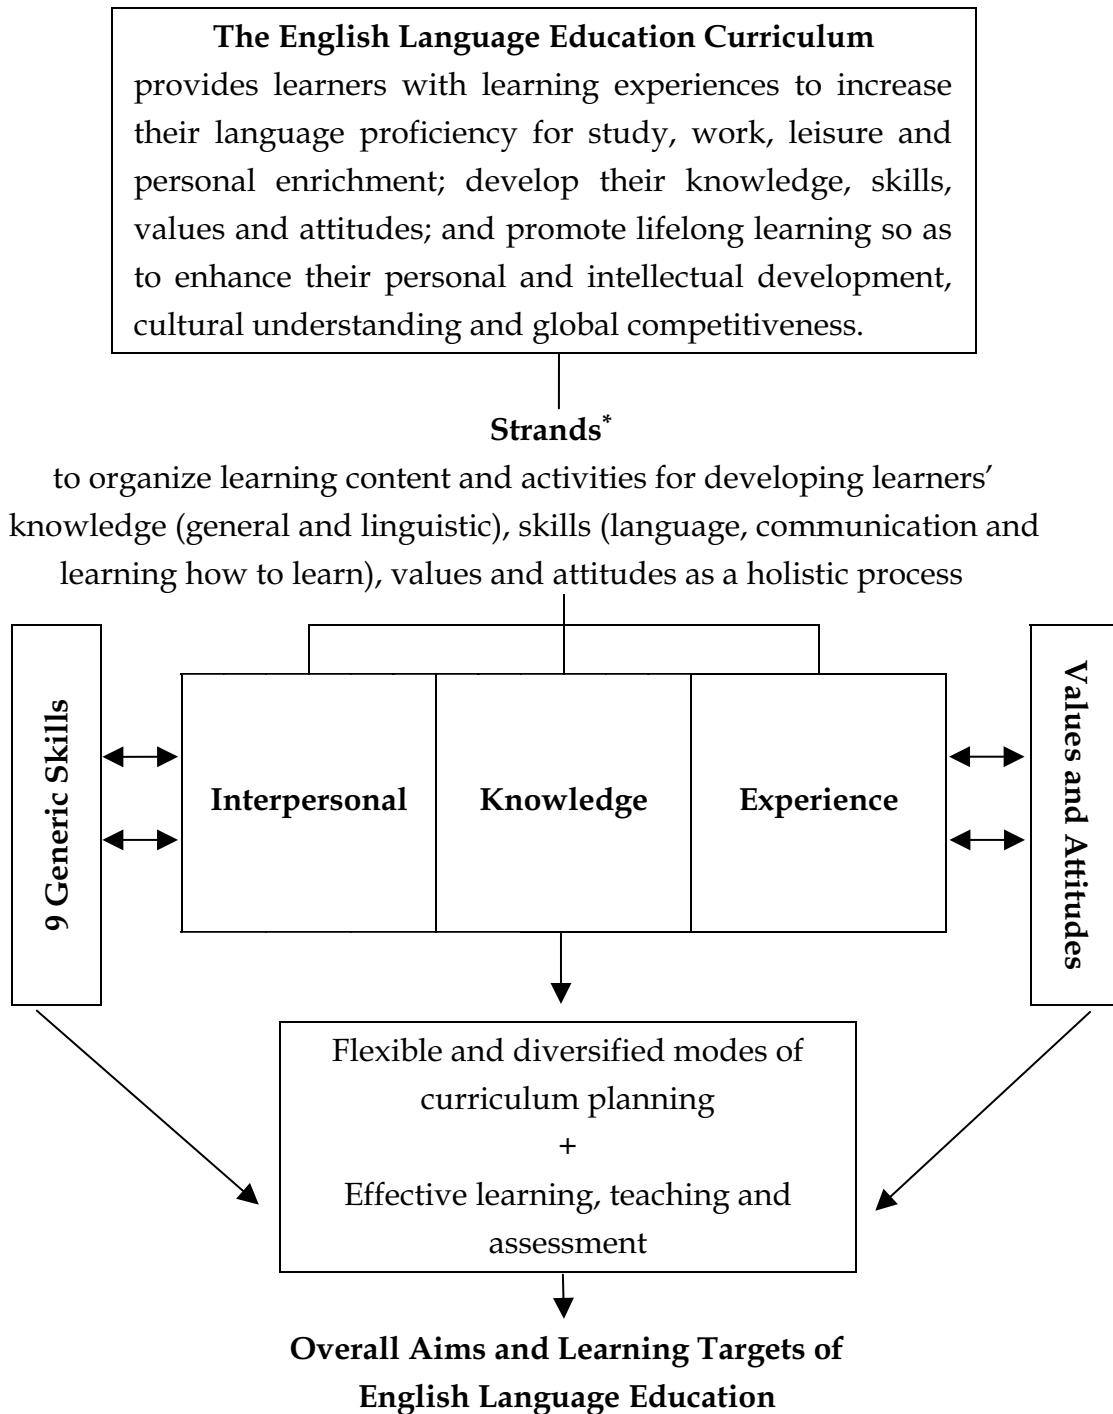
**The English Language Education Curriculum**
provides learners with learning experiences to increase their language proficiency for study, work, leisure and personal enrichment; develop their knowledge, skills, values and attitudes; and promote lifelong learning so as to enhance their personal and intellectual development, cultural understanding and global competitiveness.

**Strands$^*$**
to organize learning content and activities for developing learners' knowledge (general and linguistic), skills (language, communication and learning how to learn), values and attitudes as a holistic process

**9 Generic Skills**

**Interpersonal**

**Knowledge**

**Experience**

**Values and Attitudes**

Flexible and diversified modes of curriculum planning
+
Effective learning, teaching and assessment

**Overall Aims and Learning Targets of English Language Education**